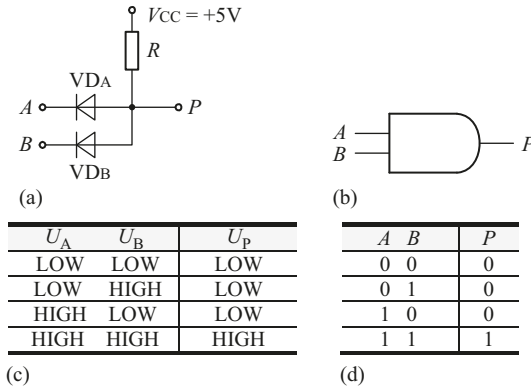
$V_{CC} = +5V$

$R$

$VD_A$

$A$

$P$

$B$

$VD_B$

(a)

$A$
$B$

$P$

(b)

| $U_A$ | $U_B$ | $U_P$ |
|---|---|---|
| LOW | LOW | LOW |
| LOW | HIGH | LOW |
| HIGH | LOW | LOW |
| HIGH | HIGH | HIGH |

(c)

| $A$ | $B$ | $P$ |
|---|---|---|
| 0 | 0 | 0 |
| 0 | 1 | 0 |
| 1 | 0 | 0 |
| 1 | 1 | 1 |

(d)